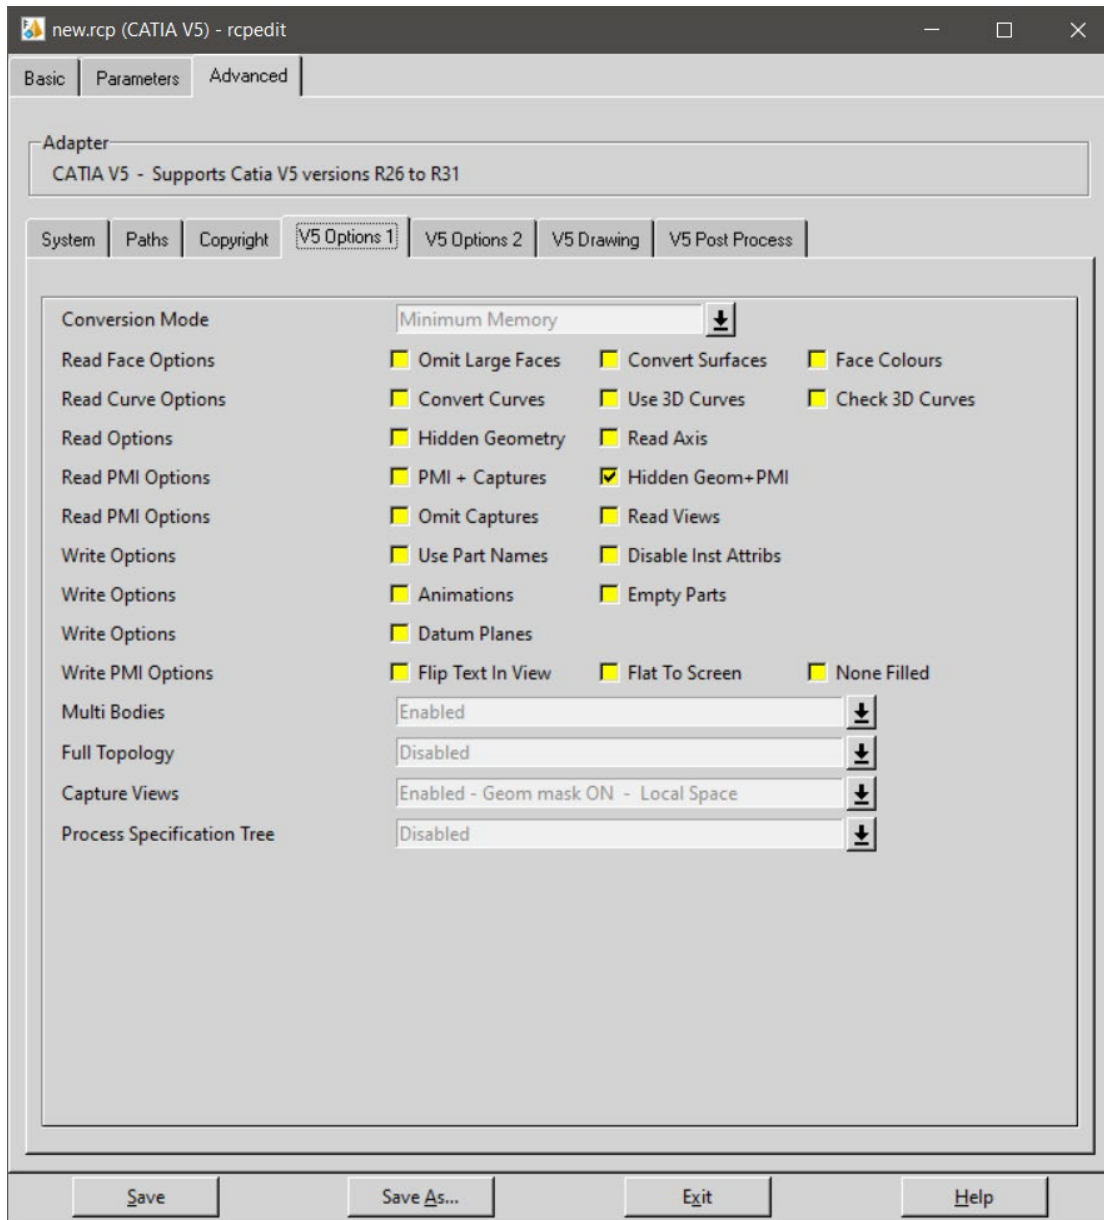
new.rcp (CATIA V5) - rcpedit

Basic | Parameters | Advanced

Adapter
CATIA V5 - Supports Catia V5 versions R26 to R31

System | Paths | Copyright | V5 Options 1 | V5 Options 2 | V5 Drawing | V5 Post Process

Conversion Mode — Minimum Memory
Read Face Options — Omit Large Faces, Convert Surfaces, Face Colours
Read Curve Options — Convert Curves, Use 3D Curves, Check 3D Curves
Read Options — Hidden Geometry, Read Axis
Read PMI Options — PMI + Captures, Hidden Geom+PMI
Read PMI Options — Omit Captures, Read Views
Write Options — Use Part Names, Disable Inst Attribs
Write Options — Animations, Empty Parts
Write Options — Datum Planes
Write PMI Options — Flip Text In View, Flat To Screen, None Filled
Multi Bodies — Enabled
Full Topology — Disabled
Capture Views — Enabled - Geom mask ON - Local Space
Process Specification Tree — Disabled

Save | Save As... | Exit | Help